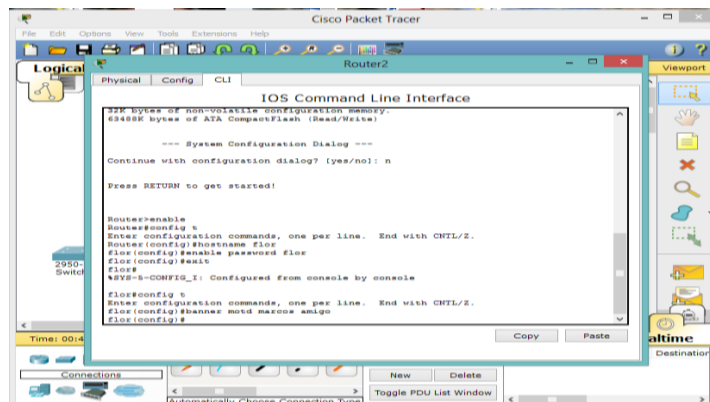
Cisco Packet Tracer
File Edit Options View Tools Extensions Help
Logical
Router2
Physical Config CLI
Viewport
IOS Command Line Interface
32K bytes of non-volatile configuration memory.
63488K bytes of ATA CompactFlash (Read/Write)

--- System Configuration Dialog ---

Continue with configuration dialog? [yes/no]: n

Press RETURN to get started!

Router>enable
Router#config t
Enter configuration commands, one per line. End with CNTL/Z.
Router(config)#hostname flor
flor(config)#enable password flor
flor(config)#exit
flor#
%SYS-5-CONFIG_I: Configured from console by console

flor#config t
Enter configuration commands, one per line. End with CNTL/Z.
flor(config)#banner motd marcos amigo
flor(config)#
Copy Paste
2950-
Switch
Time: 00:4
Connections
New Delete
Toggle PDU List Window
Automatically Choose Connection Type
altime
Destination